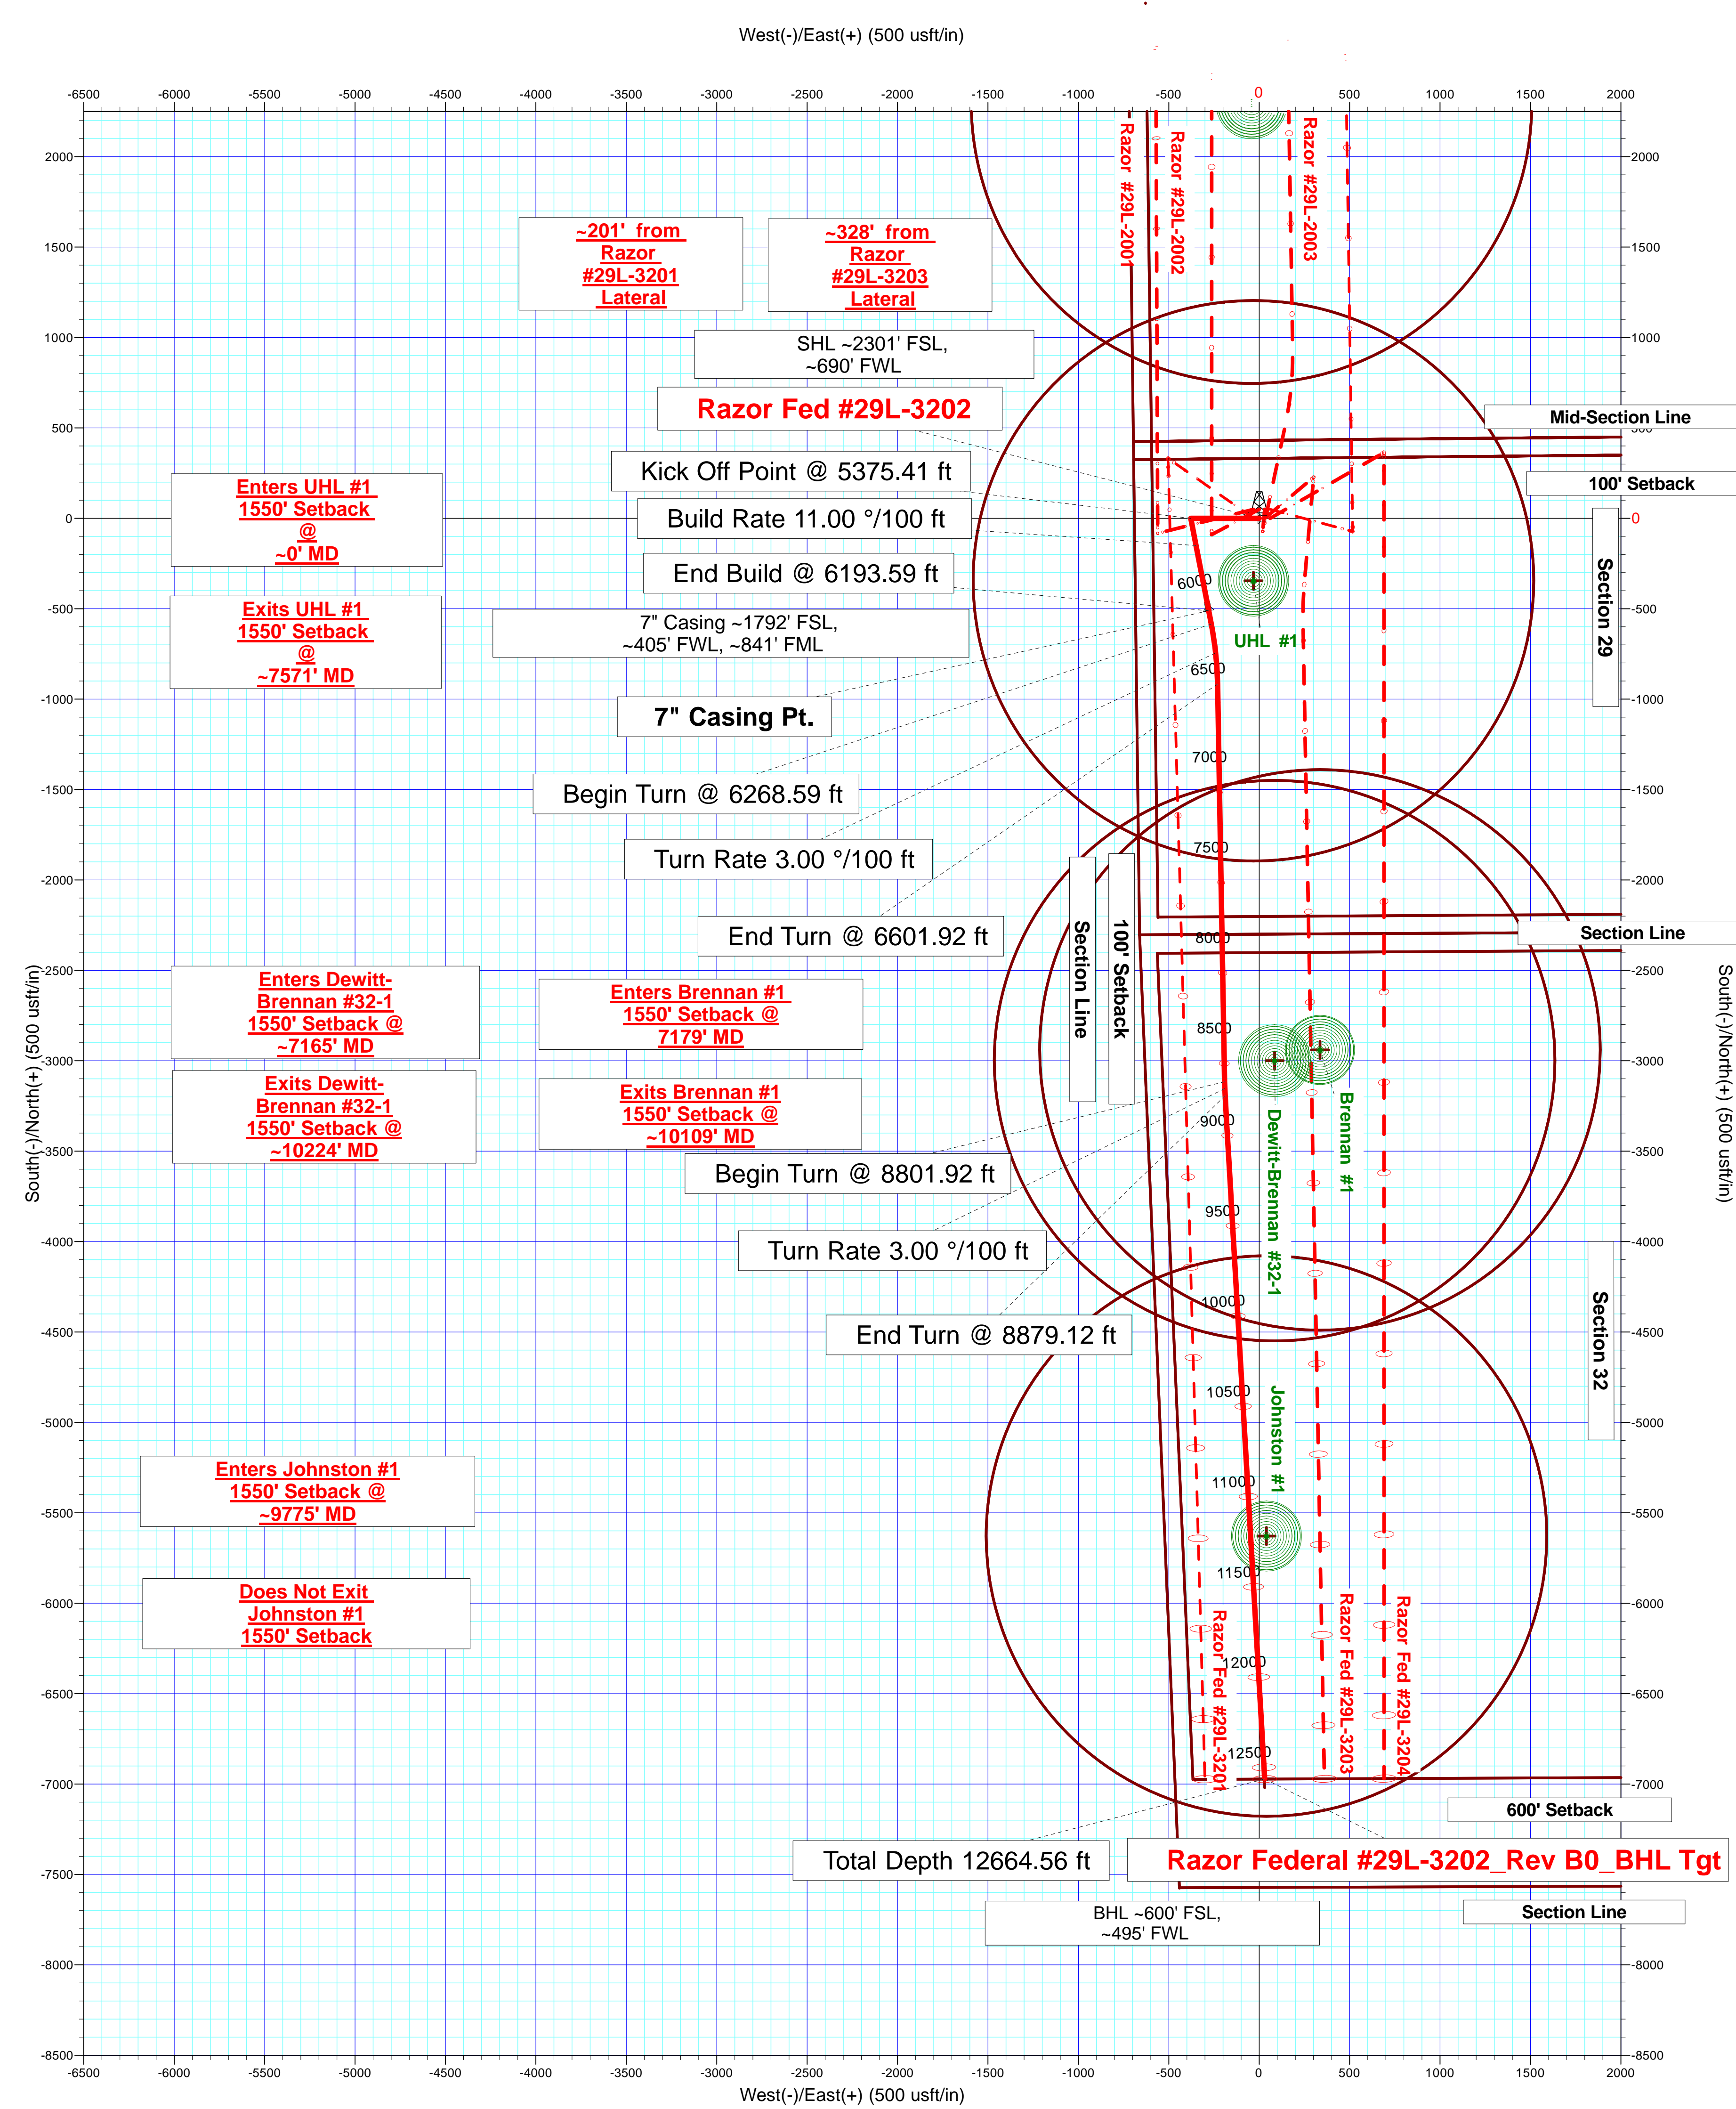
West(-)/East(+) (500 usft/in)

-6500 -6000 -5500 -5000 -4500 -4000 -3500 -3000 -2500 -2000 -1500 -1000 -500 0 500 1000 1500 2000

2000 1500 1000 500 0 -500 -1000 -1500 -2000 -2500 -3000 -3500 -4000 -4500 -5000 -5500 -6000 -6500 -7000 -7500 -8000 -8500

Razor #29L-2001
Razor #29L-2002
Razor #29L-2003

~201' from Razor #29L-3201 Lateral

~328' from Razor #29L-3203 Lateral

SHL ~2301' FSL, ~690' FWL

Razor Fed #29L-3202

Mid-Section Line

Enters UHL #1 1550' Setback @ ~0' MD

Kick Off Point @ 5375.41 ft

100' Setback

Build Rate 11.00 °/100 ft

End Build @ 6193.59 ft

Section 29

Exits UHL #1 1550' Setback @ ~7571' MD

7" Casing ~1792' FSL, ~405' FWL, ~841' FML

6000

UHL #1

6500

7" Casing Pt.

7000

Begin Turn @ 6268.59 ft

7500

Turn Rate 3.00 °/100 ft

Section Line

100' Setback

End Turn @ 6601.92 ft

8000

Section Line

Enters Dewitt-Brennan #32-1 1550' Setback @ ~7165' MD

Enters Brennan #1 1550' Setback @ 7179' MD

8500

Brennan #1

Exits Dewitt-Brennan #32-1 1550' Setback @ ~10224' MD

Exits Brennan #1 1550' Setback @ ~10109' MD

9000

Dewitt-Brennan #32-1

Begin Turn @ 8801.92 ft

9500

Turn Rate 3.00 °/100 ft

10000

Section 32

End Turn @ 8879.12 ft

10500

Johnston #1

Enters Johnston #1 1550' Setback @ ~9775' MD

11000

11500

Does Not Exit Johnston #1 1550' Setback

Razor Fed #29L-3201

Razor Fed #29L-3203

Razor Fed #29L-3204

12000

12500

600' Setback

Total Depth 12664.56 ft

Razor Federal #29L-3202_Rev B0_BHL Tgt

Section Line

BHL ~600' FSL, ~495' FWL

South(-)/North(+) (500 usft/in)

South(-)/North(+) (500 usft/in)

West(-)/East(+) (500 usft/in)